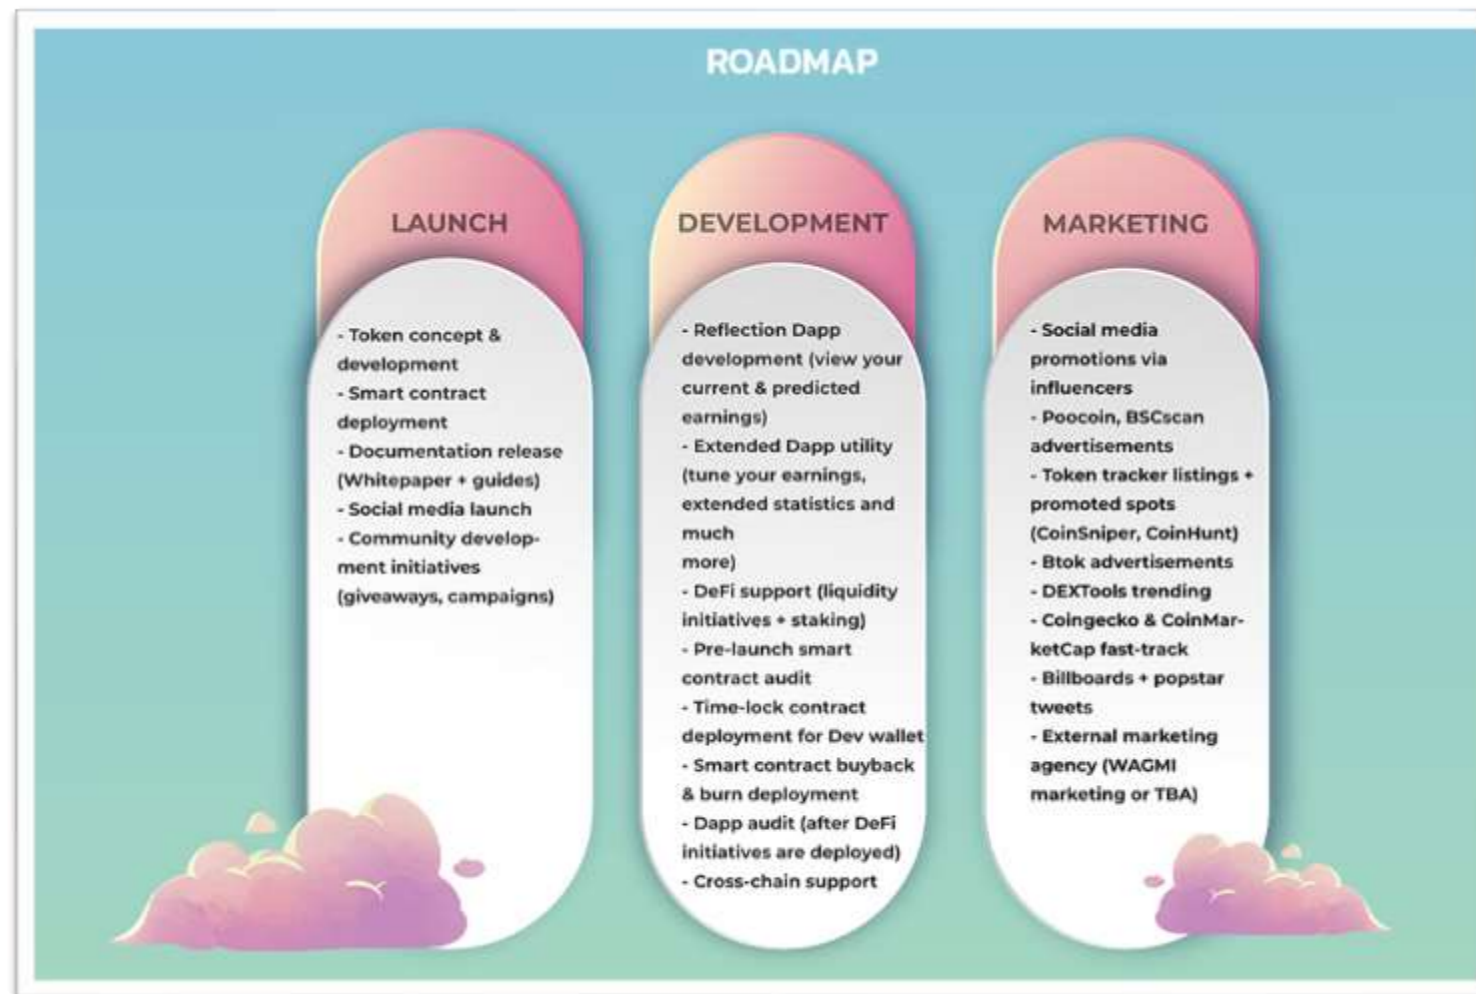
ROADMAP

LAUNCH

- Token concept & development
- Smart contract deployment
- Documentation release (Whitepaper + guides)
- Social media launch
- Community development initiatives (giveaways, campaigns)

DEVELOPMENT

- Reflection Dapp development (view your current & predicted earnings)
- Extended Dapp utility (tune your earnings, extended statistics and much more)
- DeFi support (liquidity initiatives + staking)
- Pre-launch smart contract audit
- Time-lock contract deployment for Dev wallet
- Smart contract buyback & burn deployment
- Dapp audit (after DeFi initiatives are deployed)
- Cross-chain support

MARKETING

- Social media promotions via influencers
- Poocoin, BSCscan advertisements
- Token tracker listings + promoted spots (CoinSniper, CoinHunt)
- Btok advertisements
- DEXTools trending
- Coingecko & CoinMarketCap fast-track
- Billboards + popstar tweets
- External marketing agency (WAGMI marketing or TBA)